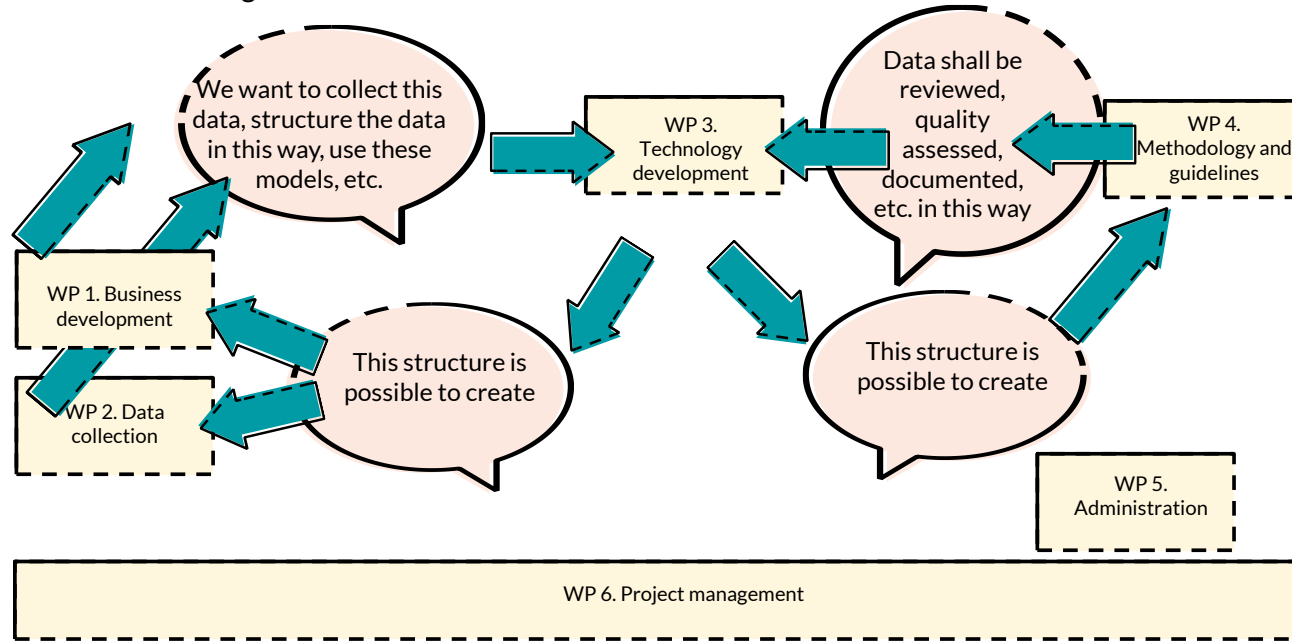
We want to collect this data, structure the data in this way, use these models, etc.

WP 3. Technology development

Data shall be reviewed, quality assessed, documented, etc. in this way

WP 4. Methodology and guidelines

WP 1. Business development

WP 2. Data collection

This structure is possible to create

This structure is possible to create

WP 5. Administration

WP 6. Project management